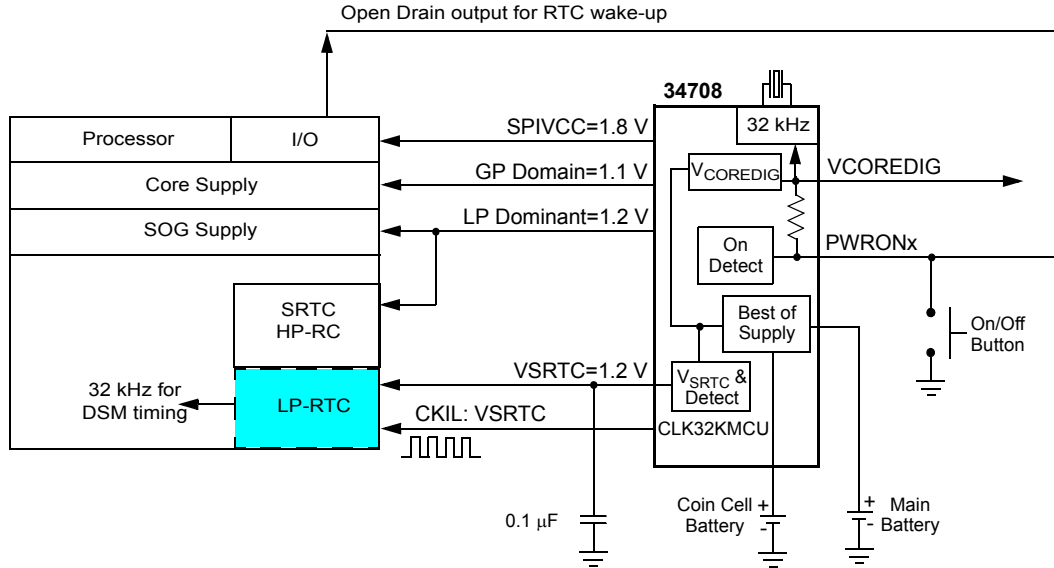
Open Drain output for RTC wake-up

Processor

I/O

Core Supply

SOG Supply

SRTC HP-RC

32 kHz for DSM timing

LP-RTC

34708

32 kHz

SPIVCC=1.8 V

GP Domain=1.1 V

$V_{COREDIG}$

VCOREDIG

LP Dominant=1.2 V

On Detect

PWRONx

Best of Supply

On/Off Button

VSRTC=1.2 V

$V_{SRTC}$ & Detect

CKIL: VSRTC

CLK32KMCU

0.1 μF

Coin Cell Battery

+

-

+

-

Main Battery